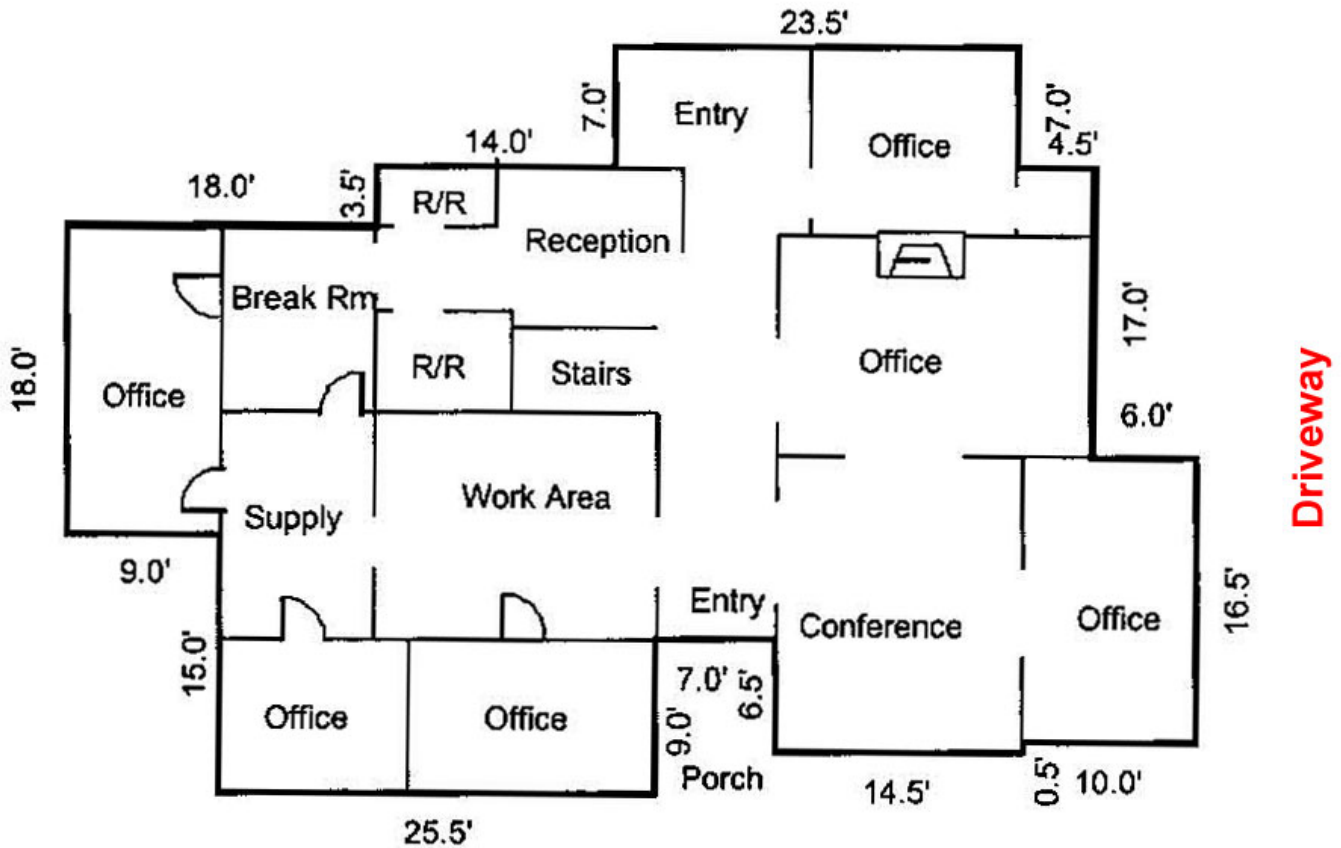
23.5'
7.0'
Entry
Office
7.0'
4.5'
14.0'
18.0'
3.5'
R/R
Reception
Break Rm
17.0'
Driveway
18.0'
Office
R/R
Stairs
Office
6.0'
Work Area
Supply
9.0'
16.5'
Entry
Conference
Office
15.0'
7.0'
6.5'
Office
Office
9.0'
Porch
14.5'
0.5'
10.0'
25.5'